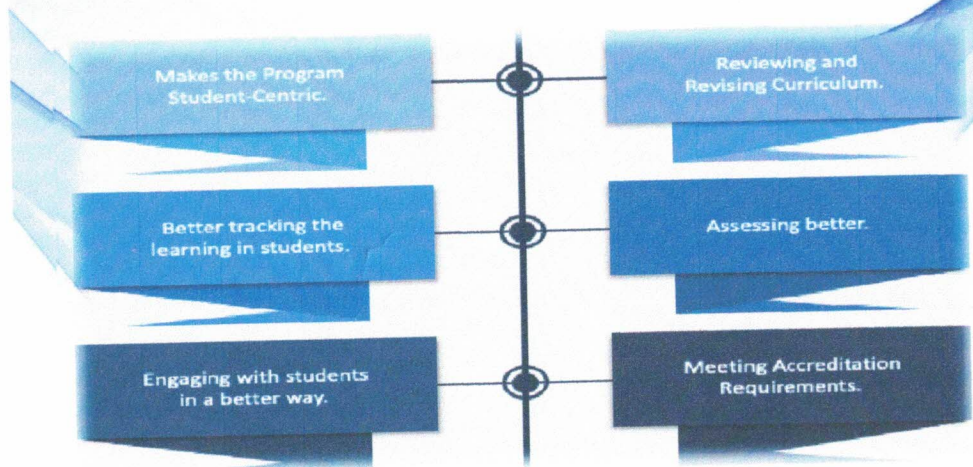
Makes the Program Student-Centric.

Reviewing and Revising Curriculum.

Better tracking the learning in students.

Assessing better.

Engaging with students in a better way.

Meeting Accreditation Requirements.